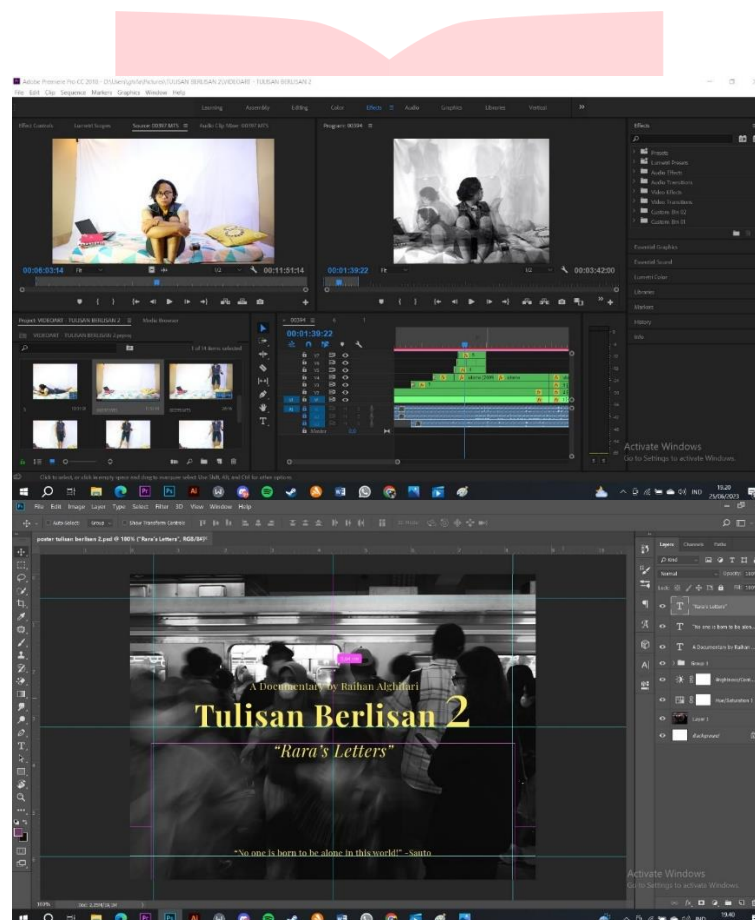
Adobe Premiere Pro CC 2018 - D:\Users\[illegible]\TULISAN BERLISAN 2\VIDEOART - TULISAN BERLISAN 2

File Edit Clip Sequence Markers Graphics Window Help

Learning Assembly Editing Color Effects Audio Graphics Libraries Vertical

Effect Controls Lumetri Scopes Source: 00397.MTS Audio Clip Mixer: 00397.MTS

Program: 00394

Effects

Presets
Lumetri Presets
Audio Effects
Audio Transitions
Video Effects
Video Transitions
Custom Bin 02
Custom Bin 01

Essential Graphics
Essential Sound
Lumetri Color
Libraries
Markers
History
Info

00:06:03:14 Fit 1/2 00:11:51:14

00:01:39:22 Fit 1/2 00:03:42:00

Project: VIDEOART - TULISAN BERLISAN 2 Media Browser

VIDEOART - TULISAN BERLISAN 2.prproj

1 of 14 items selected

00394

00:01:39:22

Master

Activate Windows
Go to Settings to activate Windows.

Click to select, or click in empty space and drag to marquee select. Use Shift, Alt, and Ctrl for other options.

15:20
25/06/2023

File Edit Image Layer Type Select Filter 3D View Window Help

Auto-Select: Group Show Transform Controls

poster tulisan berlisan 2.psd @ 100% ("Rara's Letters", RGB/8#)

Layers Channels Paths

Kind

Normal Opacity: 100%

Lock: Fill: 100%

"Rara's Letters"

"No one is born to be alon...

A Documentary by Raihan ...

Group 1

Brightness/Cont...

Hue/Saturation 1

Layer 1

Background

A Documentary by Raihan Alghifari

Tulisan Berlisan 2

"Rara's Letters"

"No one is born to be alone in this world!" -Santo

Activate Windows
Go to Settings to activate Windows.

100% Doc: 2,25M/16,5M

19:40